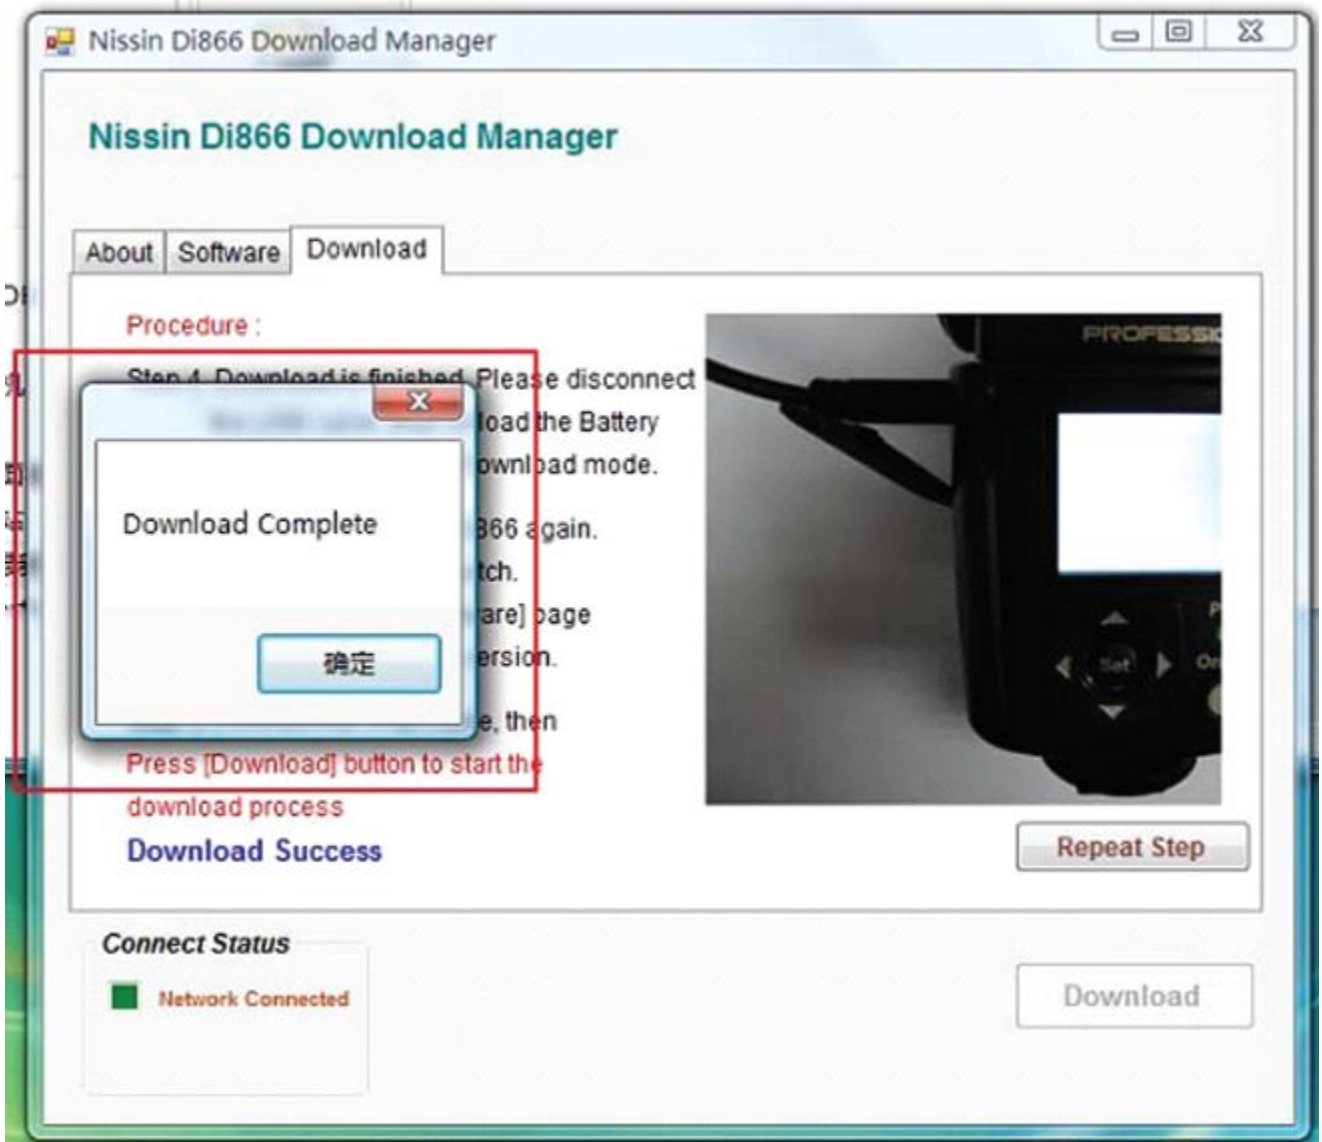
Nissin Di866 Download Manager

Nissin Di866 Download Manager

About | Software | Download

Procedure :

Step 4. Download is finished. Please disconnect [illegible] load the Battery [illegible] ownload mode.

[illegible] 866 again.

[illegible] tch.

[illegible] are] page

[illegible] ersion.

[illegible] e, then

Press [Download] button to start the download process

Download Success

Download Complete

确定

PROFESS

Set

Repeat Step

Connect Status

Network Connected

Download